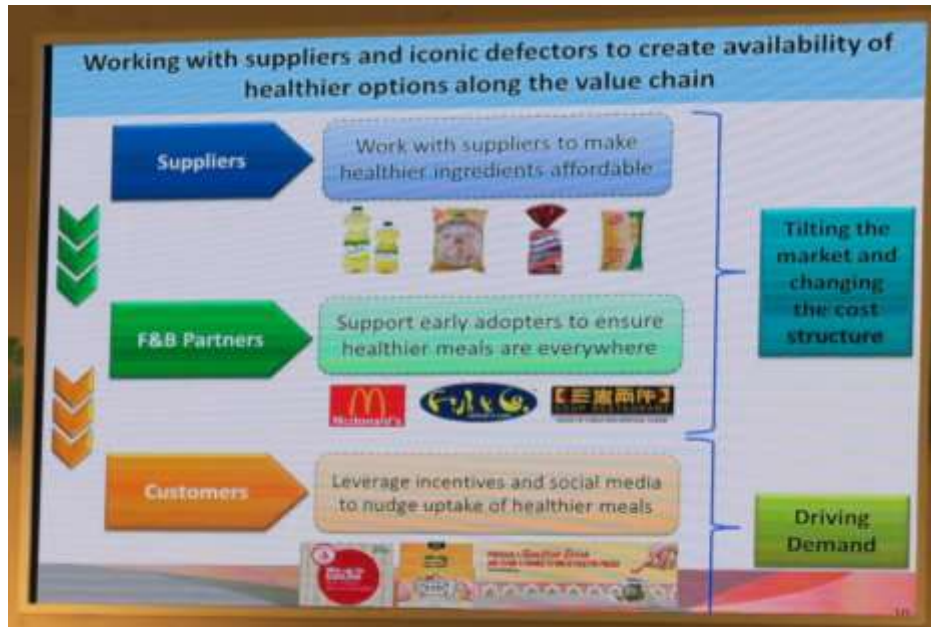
Working with suppliers and iconic defectors to create availability of healthier options along the value chain

Suppliers

Work with suppliers to make healthier ingredients affordable

F&B Partners

Support early adopters to ensure healthier meals are everywhere

McDonald's

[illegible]

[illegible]

Customers

Leverage incentives and social media to nudge uptake of healthier meals

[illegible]

Tilting the market and changing the cost structure

Driving Demand

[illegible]